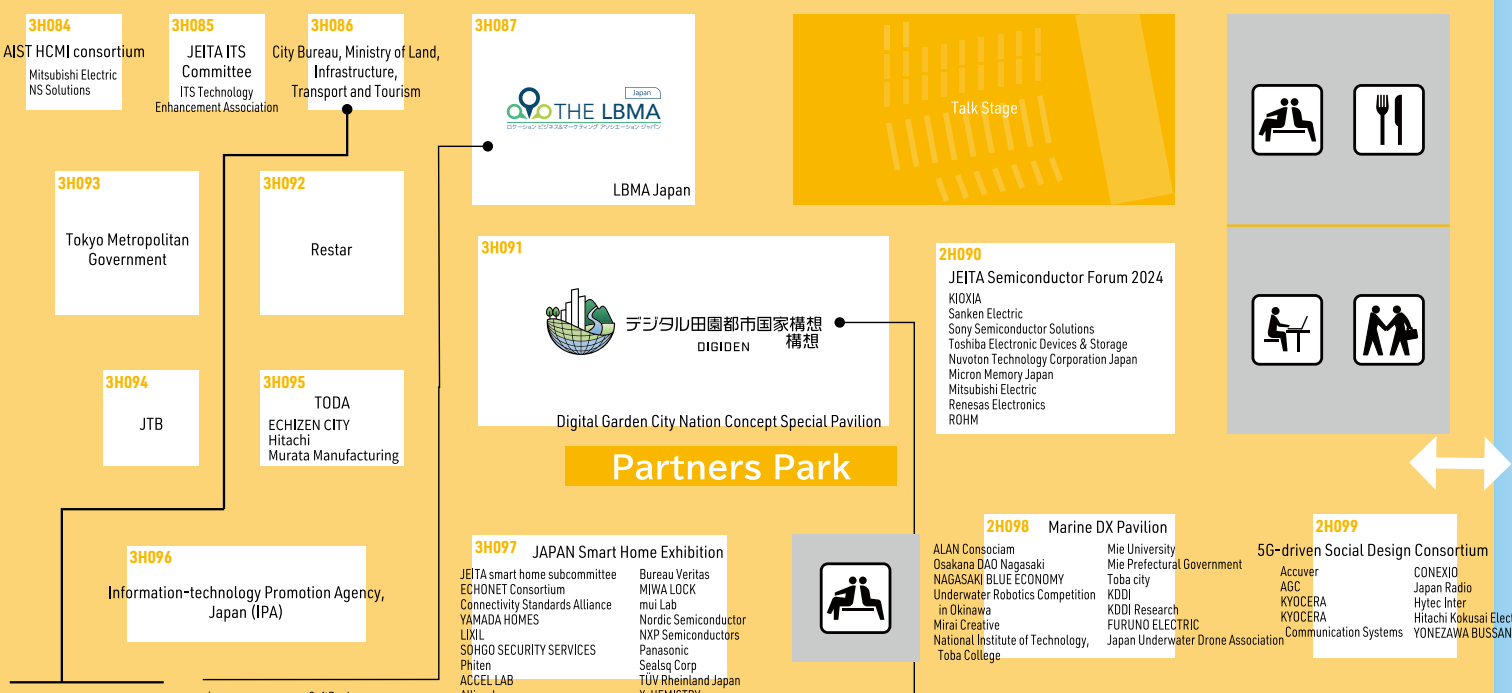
3H084
AIST HCMI consortium
Mitsubishi Electric NS Solutions

3H085
JEITA ITS Committee
ITS Technology Enhancement Association

3H086
City Bureau, Ministry of Land, Infrastructure, Transport and Tourism

3H087
Japan
THE LBMA
ロケーション ビジネス&マーケティング アソシエーション ジャパン
LBMA Japan

Talk Stage

3H093
Tokyo Metropolitan Government

3H092
Restar

3H091
デジタル田園都市国家構想
DIGIDEN
構想
Digital Garden City Nation Concept Special Pavilion

2H090
JEITA Semiconductor Forum 2024
KIOXIA
Sanken Electric
Sony Semiconductor Solutions
Toshiba Electronic Devices & Storage
Nuvoton Technology Corporation Japan
Micron Memory Japan
Mitsubishi Electric
Renesas Electronics
ROHM

3H094
JTB

3H095
TODA
ECHIZEN CITY
Hitachi
Murata Manufacturing

Partners Park

3H096
Information-technology Promotion Agency, Japan (IPA)

3H097
JAPAN Smart Home Exhibition
JEITA smart home subcommittee
ECHONET Consortium
Connectivity Standards Alliance
YAMADA HOMES
LIXIL
SOHGO SECURITY SERVICES
Phiten
ACCEL LAB
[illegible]
Bureau Veritas
MIWA LOCK
mui Lab
Nordic Semiconductor
NXP Semiconductors
Panasonic
Sealsq Corp
TÜV Rheinland Japan
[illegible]

2H098
Marine DX Pavilion
ALAN Consociam
Osakana DAO Nagasaki
NAGASAKI BLUE ECONOMY
Underwater Robotics Competition in Okinawa
Mirai Creative
National Institute of Technology, Toba College
Mie University
Mie Prefectural Government
Toba city
KDDI
KDDI Research
FURUNO ELECTRIC
Japan Underwater Drone Association

2H099
5G-driven Social Design Consortium
Accuver
AGC
KYOCERA
KYOCERA Communication Systems
CONEXIO
Japan Radio
Hytec Inter
Hitachi Kokusai Elect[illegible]
YONEZAWA BUSSAN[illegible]